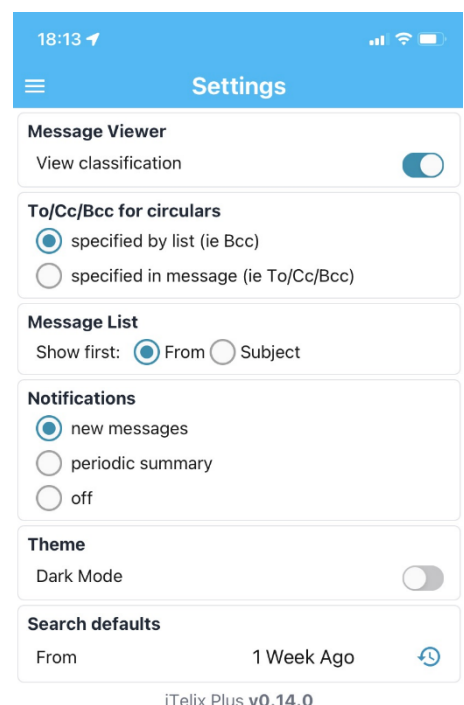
18:13

Settings

Message Viewer
View classification

To/Cc/Bcc for circulars
specified by list (ie Bcc)
specified in message (ie To/Cc/Bcc)

Message List
Show first: From Subject

Notifications
new messages
periodic summary
off

Theme
Dark Mode

Search defaults
From 1 Week Ago

iTelix Plus v0.14.0